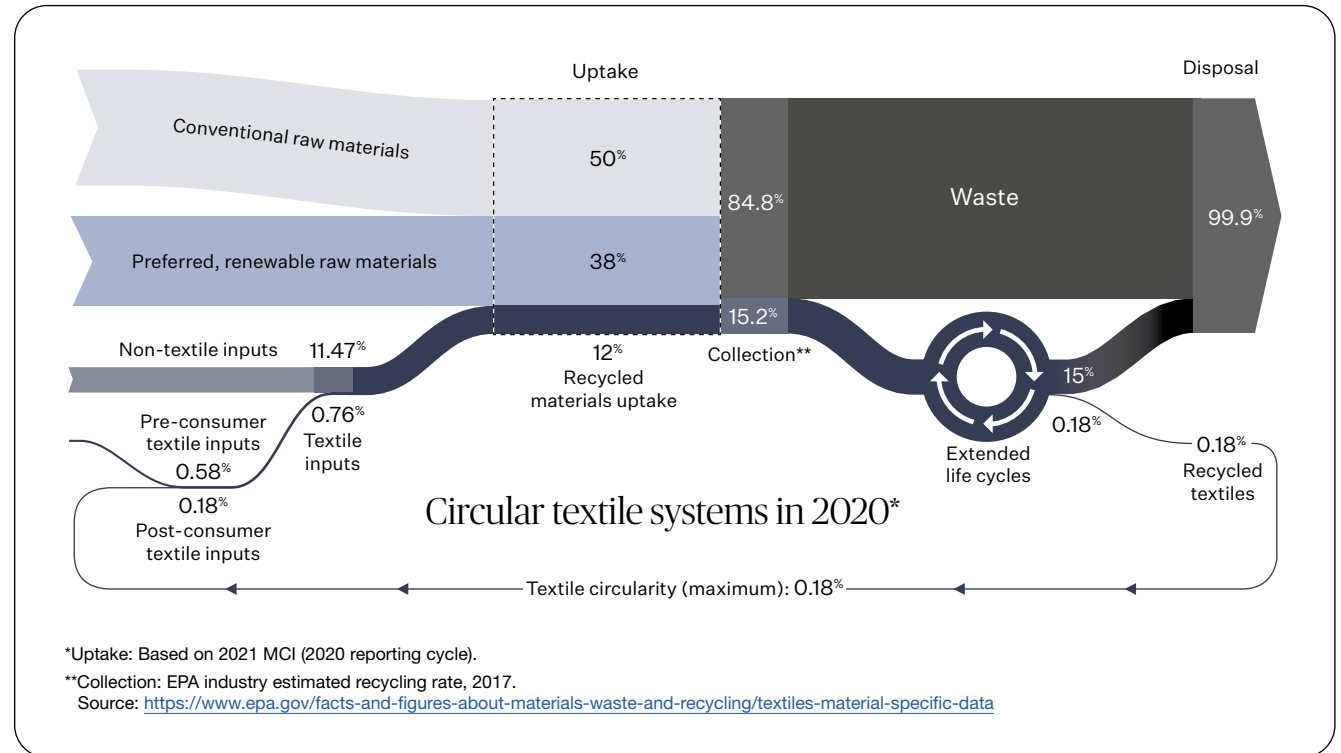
Uptake

Disposal

Conventional raw materials

50%

Waste

84.8%

99.9%

Preferred, renewable raw materials

38%

15.2%

Non-textile inputs

11.47%

12%
Recycled materials uptake

Collection**

15%

Pre-consumer textile inputs

0.58%

0.76%
Textile inputs

0.18%

0.18%
Recycled textiles

Extended life cycles

0.18%
Post-consumer textile inputs

Circular textile systems in 2020*

Textile circularity (maximum): 0.18%

*Uptake: Based on 2021 MCI (2020 reporting cycle).

**Collection: EPA industry estimated recycling rate, 2017.
Source: https://www.epa.gov/facts-and-figures-about-materials-waste-and-recycling/textiles-material-specific-data